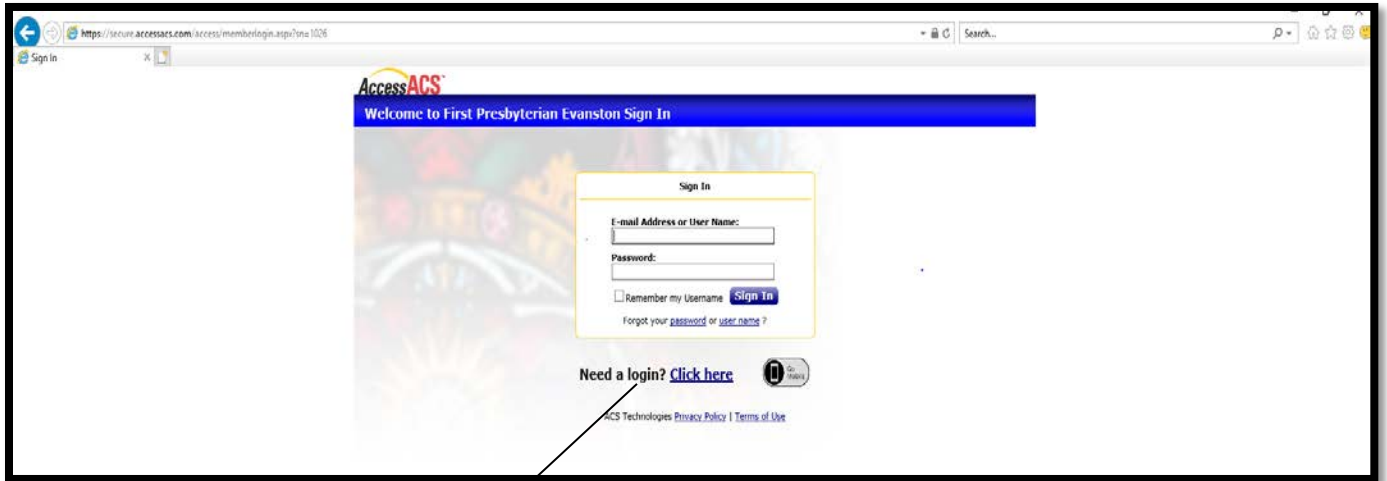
https://secure.accessacs.com/access/memberlogin.aspx?sn=1026

Search...

Sign In

AccessACS

Welcome to First Presbyterian Evanston Sign In

Sign In

E-mail Address or User Name:

Password:

Remember my Username Sign In

Forgot your password or user name ?

Need a login? Click here

Go Mobile

ACS Technologies Privacy Policy | Terms of Use